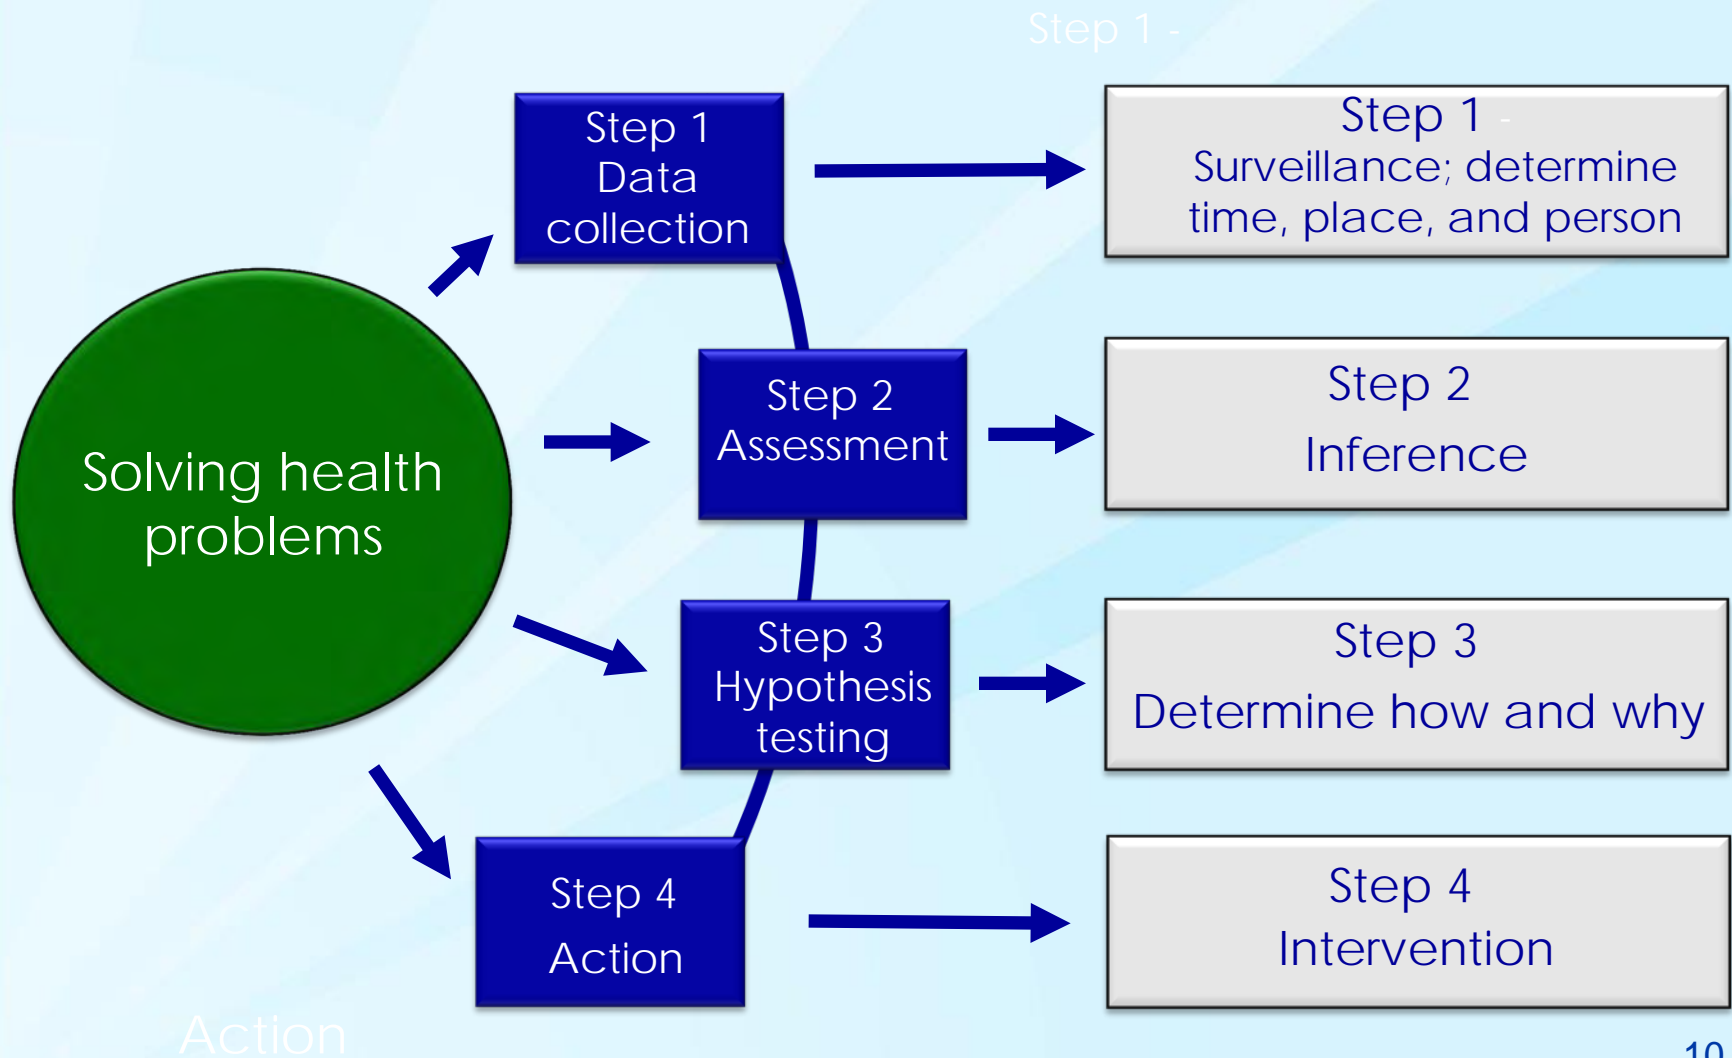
Step 1 -

Solving health problems

Step 1
Data collection

Step 2
Assessment

Step 3
Hypothesis testing

Step 4
Action

Step 1 -
Surveillance; determine time, place, and person

Step 2
Inference

Step 3
Determine how and why

Step 4
Intervention

Action

10